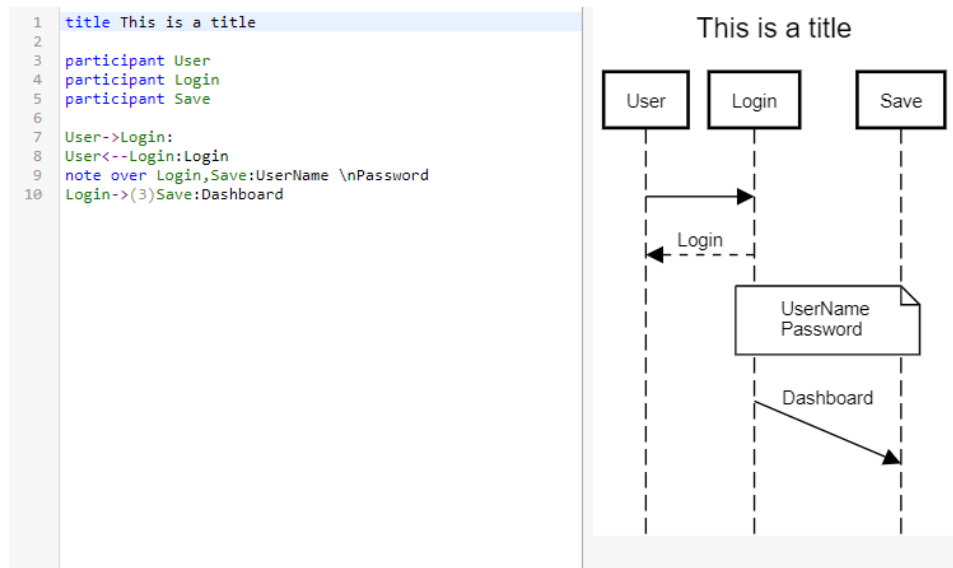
1 title This is a title
2
3 participant User
4 participant Login
5 participant Save
6
7 User->Login:
8 User<--Login:Login
9 note over Login,Save:UserName \nPassword
10 Login->(3)Save:Dashboard

This is a title

User

Login

Save

Login

UserName
Password

Dashboard